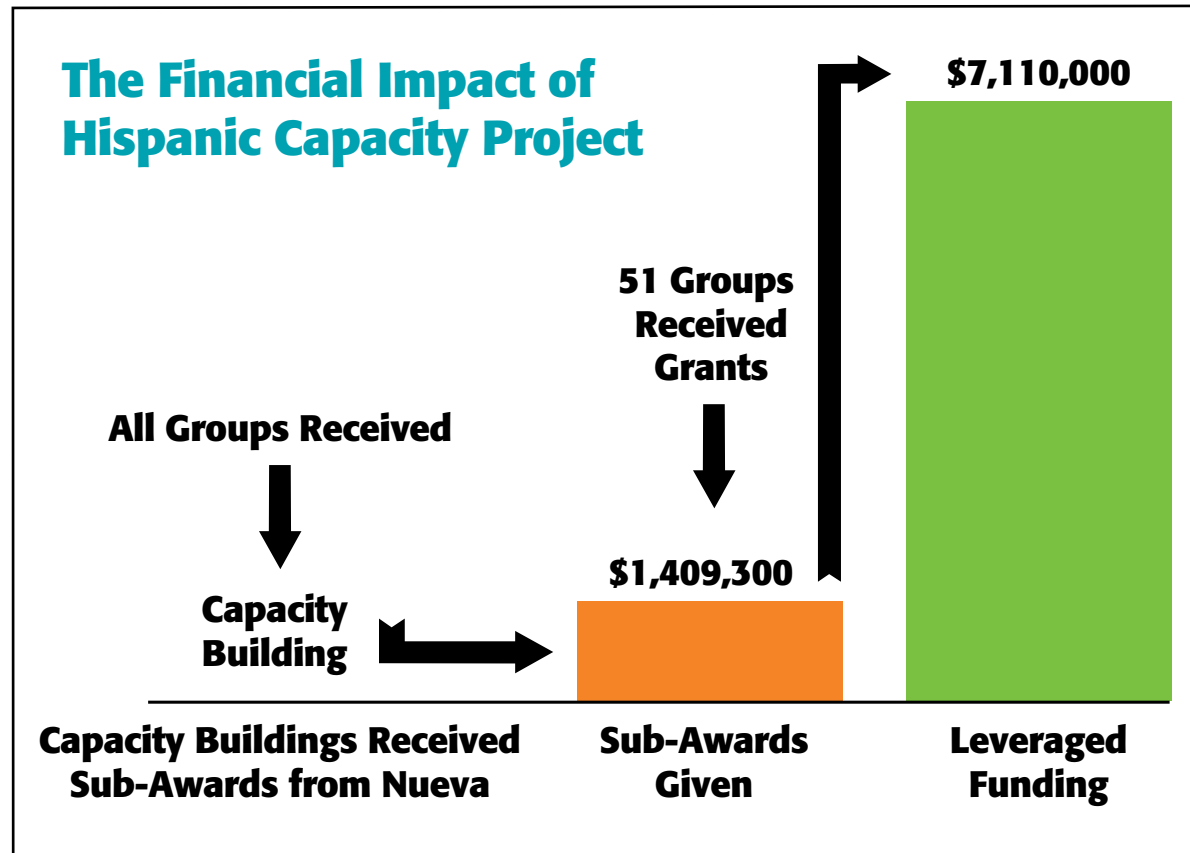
The Financial Impact of Hispanic Capacity Project

$7,110,000

51 Groups Received Grants

All Groups Received

Capacity Building

$1,409,300

Capacity Buildings Received Sub-Awards from Nueva

Sub-Awards Given

Leveraged Funding